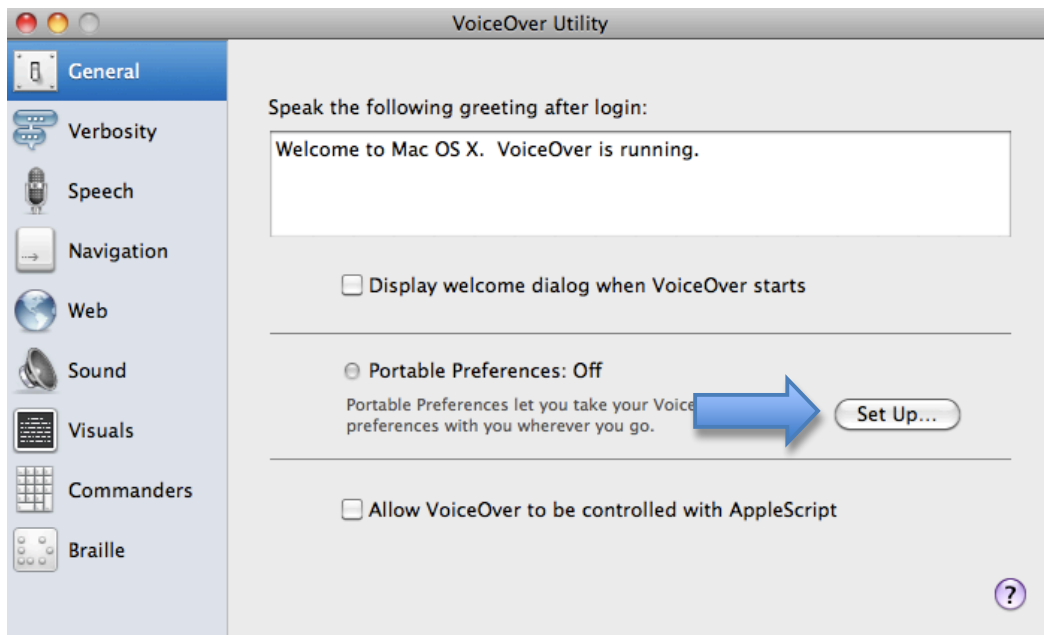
VoiceOver Utility

General
Verbosity
Speech
Navigation
Web
Sound
Visuals
Commanders
Braille

Speak the following greeting after login:

Welcome to Mac OS X.  VoiceOver is running.

Display welcome dialog when VoiceOver starts

Portable Preferences: Off

Portable Preferences let you take your Voice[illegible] preferences with you wherever you go.

Set Up...

Allow VoiceOver to be controlled with AppleScript

?